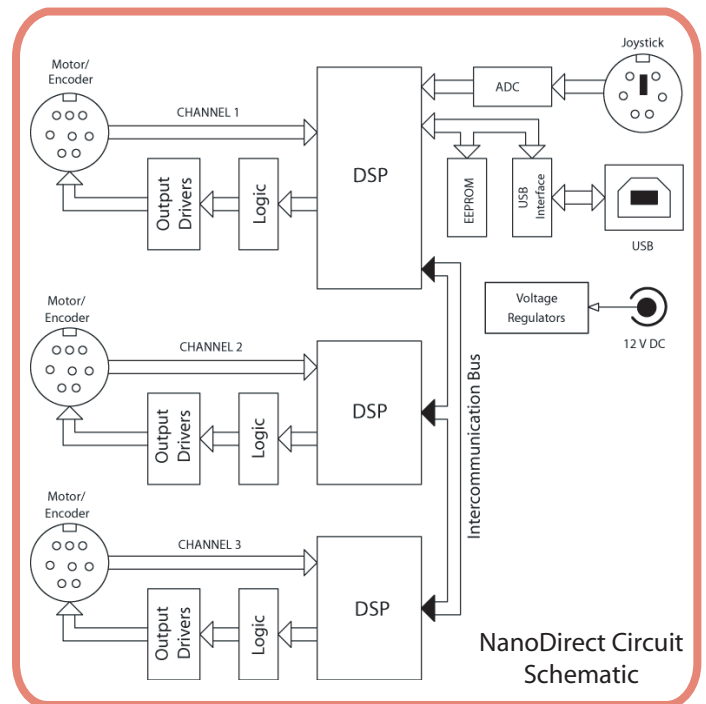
Motor/
Encoder

CHANNEL 1

DSP

ADC

Joystick

EEPROM

USB
Interface

USB

Output
Drivers

Logic

Voltage
Regulators

12 V DC

Motor/
Encoder

CHANNEL 2

DSP

Output
Drivers

Logic

Intercommunication Bus

Motor/
Encoder

CHANNEL 3

DSP

Output
Drivers

Logic

NanoDirect Circuit
Schematic